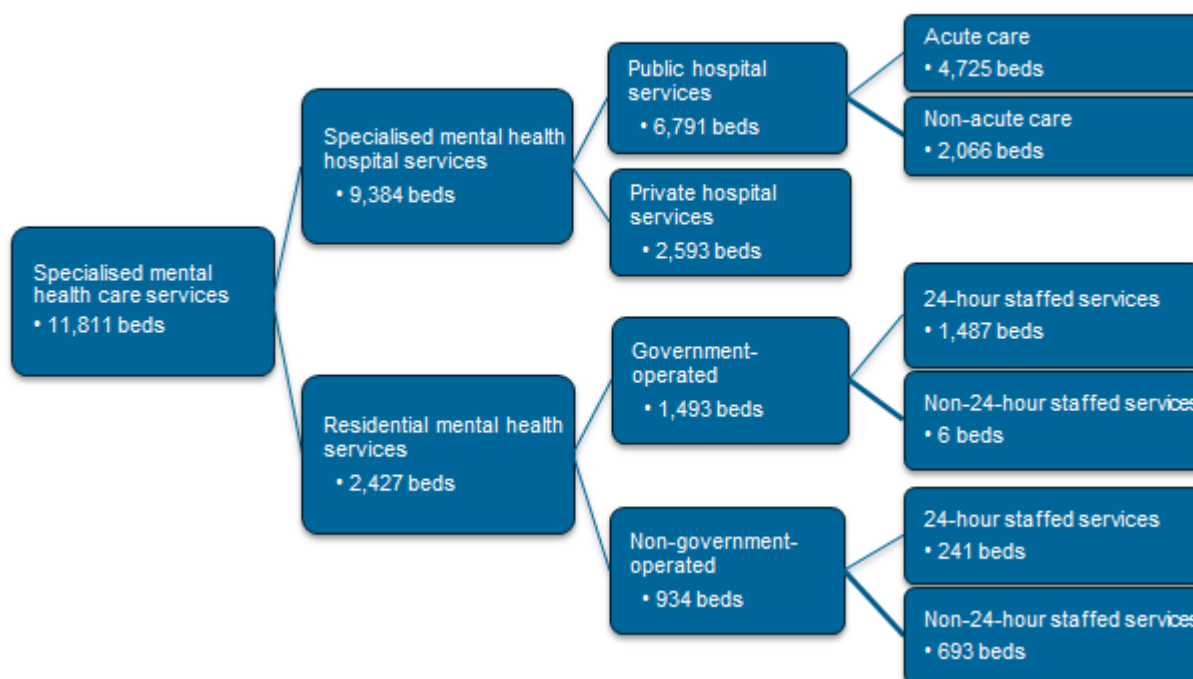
Specialised mental health care services
• 11,811 beds

Specialised mental health hospital services
• 9,384 beds

Public hospital services
• 6,791 beds

Acute care
• 4,725 beds

Non-acute care
• 2,066 beds

Private hospital services
• 2,593 beds

Residential mental health services
• 2,427 beds

Government-operated
• 1,493 beds

24-hour staffed services
• 1,487 beds

Non-24-hour staffed services
• 6 beds

Non-government-operated
• 934 beds

24-hour staffed services
• 241 beds

Non-24-hour staffed services
• 693 beds